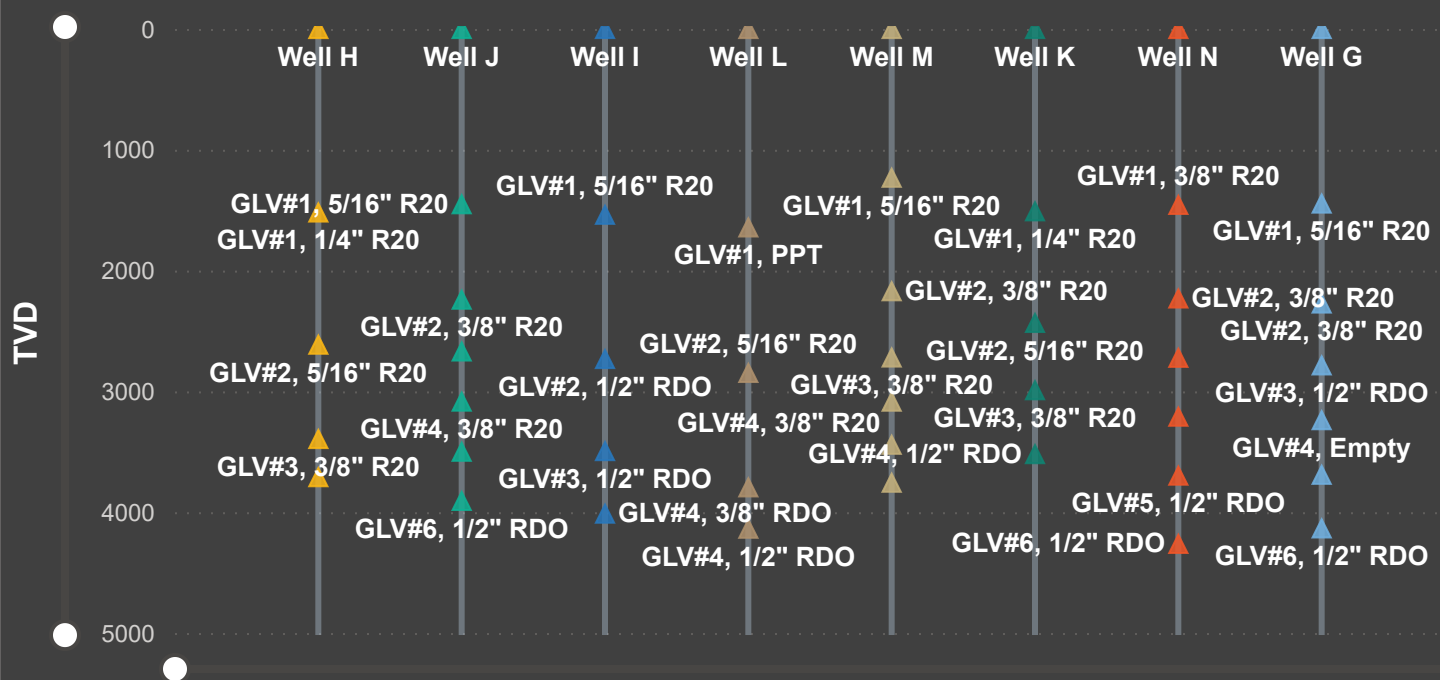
0
1000
2000
3000
4000
5000
TVD

Well H
Well J
Well I
Well L
Well M
Well K
Well N
Well G

GLV#1, 5/16" R20
GLV#1, 1/4" R20
GLV#2, 5/16" R20
GLV#3, 3/8" R20

GLV#2, 3/8" R20
GLV#4, 3/8" R20
GLV#6, 1/2" RDO

GLV#1, 5/16" R20
GLV#2, 1/2" RDO
GLV#3, 1/2" RDO
GLV#4, 3/8" RDO

GLV#1, PPT
GLV#2, 5/16" R20
GLV#4, 3/8" R20
GLV#4, 1/2" RDO

GLV#1, 5/16" R20
GLV#2, 3/8" R20
GLV#3, 3/8" R20
GLV#4, 1/2" RDO

GLV#1, 1/4" R20
GLV#2, 5/16" R20
GLV#3, 3/8" R20

GLV#1, 3/8" R20
GLV#2, 3/8" R20
GLV#5, 1/2" RDO
GLV#6, 1/2" RDO

GLV#1, 5/16" R20
GLV#2, 3/8" R20
GLV#3, 1/2" RDO
GLV#4, Empty
GLV#6, 1/2" RDO